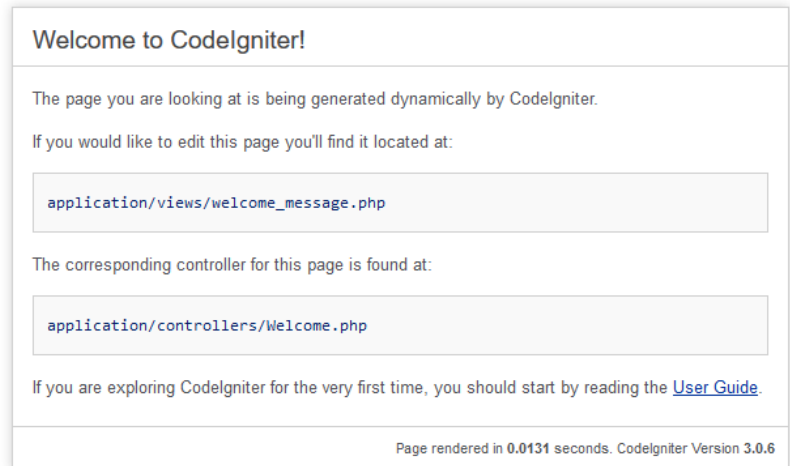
Welcome to CodeIgniter!

The page you are looking at is being generated dynamically by CodeIgniter.

If you would like to edit this page you'll find it located at:

application/views/welcome_message.php

The corresponding controller for this page is found at:

application/controllers/Welcome.php

If you are exploring CodeIgniter for the very first time, you should start by reading the User Guide.

Page rendered in 0.0131 seconds. CodeIgniter Version 3.0.6